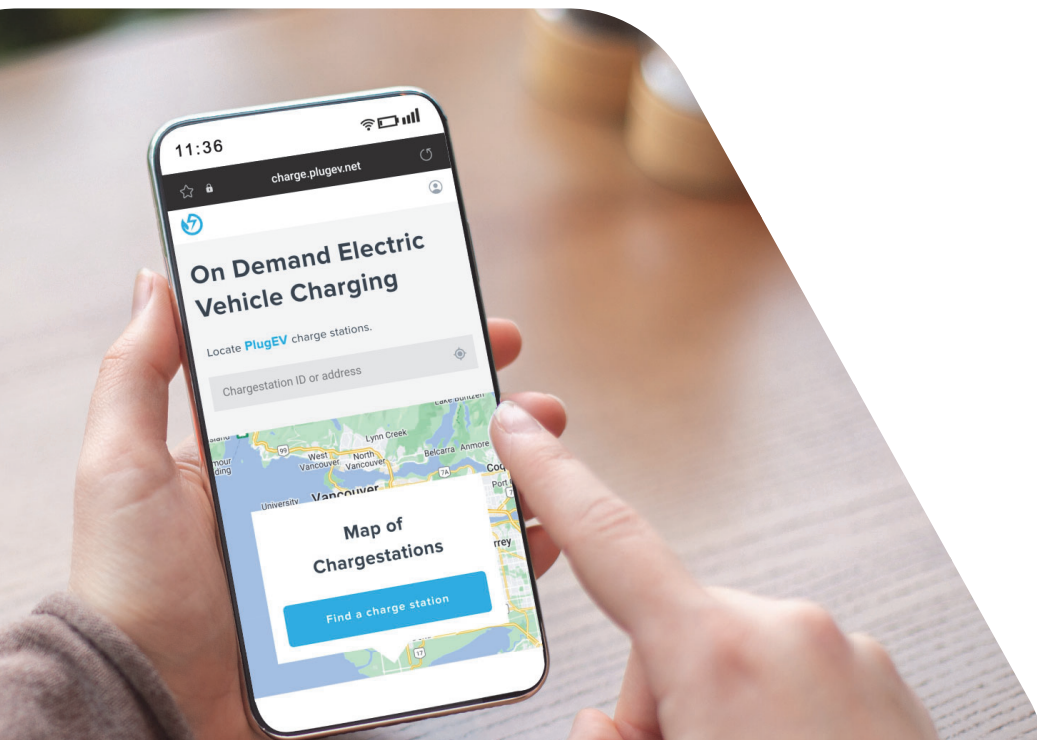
11:36

charge.plugev.net

On Demand Electric Vehicle Charging

Locate PlugEV charge stations.

Chargestation ID or address

Lake Buntzen
Lynn Creek
99
West Vancouver
North Vancouver
Belcarra
Anmore
7A
Vancouver
University
Port
Coq
rrey
17

Map of Chargestations

Find a charge station